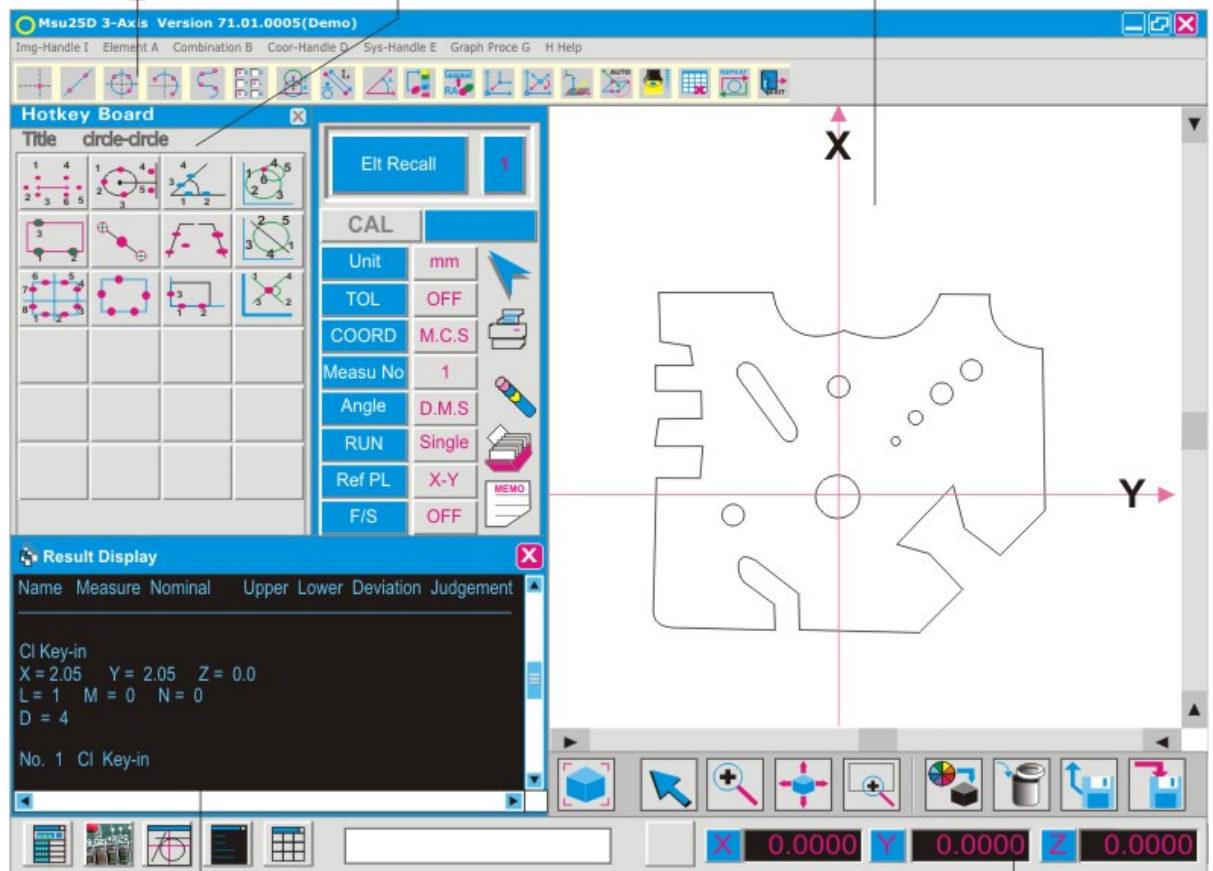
Msu25D 3-Axis Version 71.01.0005(Demo)

Img-Handle I Element A Combination B Coor-Handle D Sys-Handle E Graph Proce G H Help

Hotkey Board

Title circle-circle

Elt Recall 1

CAL

| Unit | mm |
|---|---|
| TOL | OFF |
| COORD | M.C.S |
| Measu No | 1 |
| Angle | D.M.S |
| RUN | Single |
| Ref PL | X-Y |
| F/S | OFF |

MEMO

X

Y

Result Display

Name Measure Nominal Upper Lower Deviation Judgement

Cl Key-in
X = 2.05 Y = 2.05 Z = 0.0
L = 1 M = 0 N = 0
D = 4

No. 1 Cl Key-in

X 0.0000 Y 0.0000 Z 0.0000